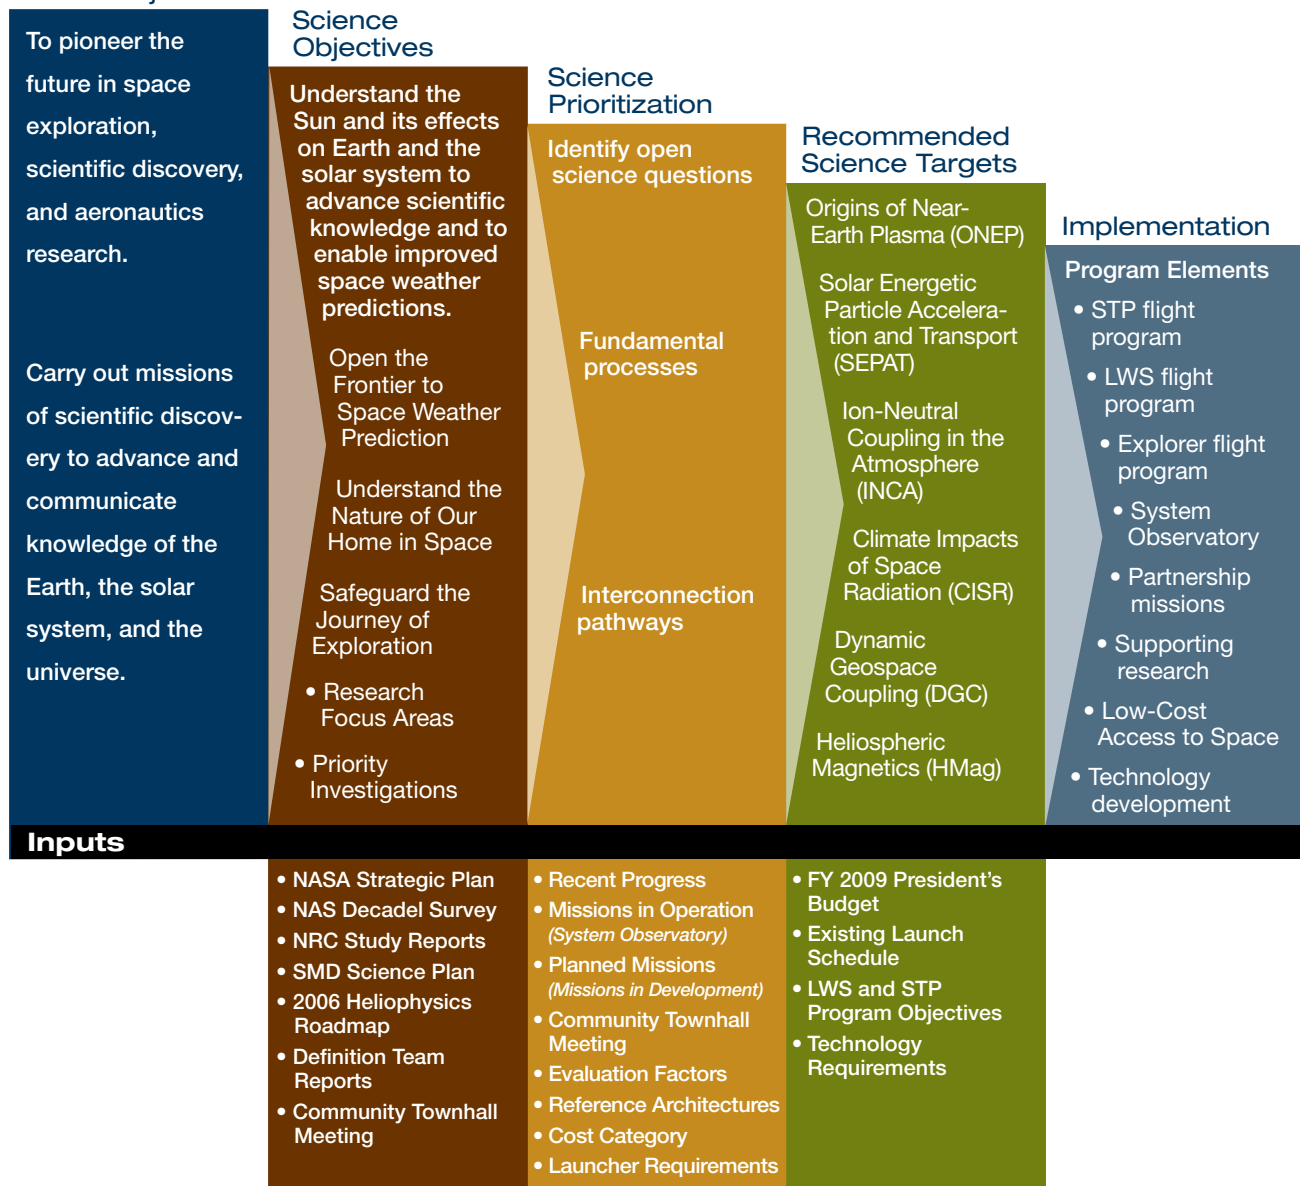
To pioneer the future in space exploration, scientific discovery, and aeronautics research.

Carry out missions of scientific discovery to advance and communicate knowledge of the Earth, the solar system, and the universe.

Science Objectives

Understand the Sun and its effects on Earth and the solar system to advance scientific knowledge and to enable improved space weather predictions.

Open the Frontier to Space Weather Prediction

Understand the Nature of Our Home in Space

Safeguard the Journey of Exploration

• Research Focus Areas

• Priority Investigations

Science Prioritization

Identify open science questions

Fundamental processes

Interconnection pathways

Recommended Science Targets

Origins of Near-Earth Plasma (ONEP)

Solar Energetic Particle Acceleration and Transport (SEPAT)

Ion-Neutral Coupling in the Atmosphere (INCA)

Climate Impacts of Space Radiation (CISR)

Dynamic Geospace Coupling (DGC)

Heliospheric Magnetics (HMag)

Implementation

Program Elements

• STP flight program

• LWS flight program

• Explorer flight program

• System Observatory

• Partnership missions

• Supporting research

• Low-Cost Access to Space

• Technology development

Inputs

• NASA Strategic Plan
• NAS Decadel Survey
• NRC Study Reports
• SMD Science Plan
• 2006 Heliophysics Roadmap
• Definition Team Reports
• Community Townhall Meeting

• Recent Progress
• Missions in Operation (System Observatory)
• Planned Missions (Missions in Development)
• Community Townhall Meeting
• Evaluation Factors
• Reference Architectures
• Cost Category
• Launcher Requirements

• FY 2009 President's Budget
• Existing Launch Schedule
• LWS and STP Program Objectives
• Technology Requirements